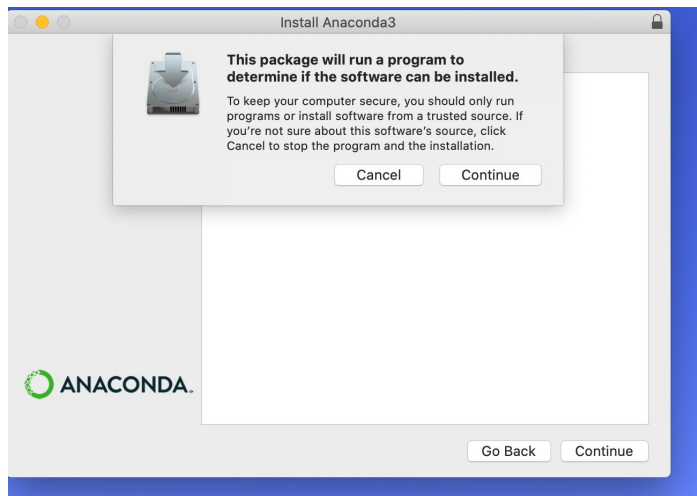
Install Anaconda3

This package will run a program to determine if the software can be installed.

To keep your computer secure, you should only run programs or install software from a trusted source. If you're not sure about this software's source, click Cancel to stop the program and the installation.

Cancel

Continue

ANACONDA.

Go Back

Continue